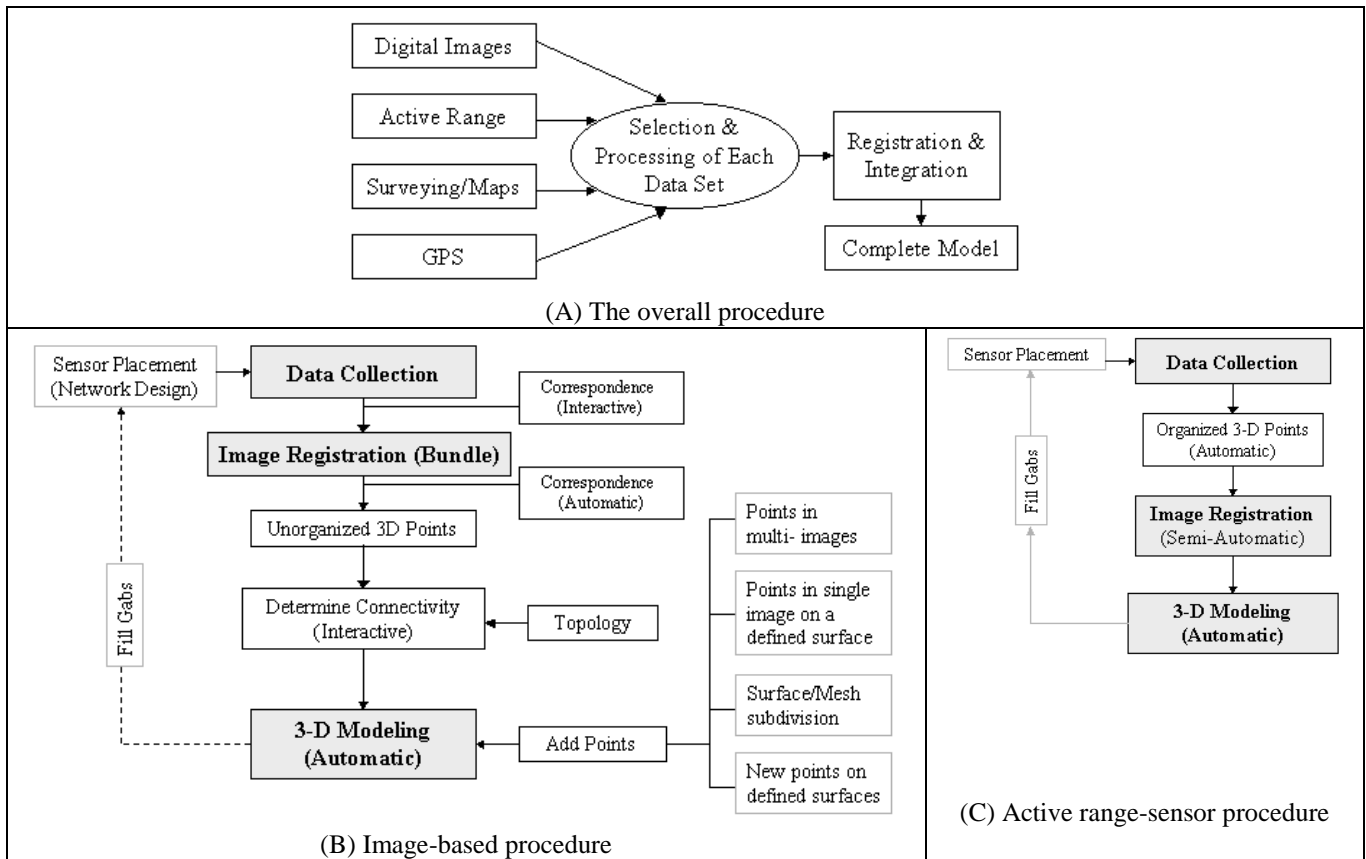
Digital Images

Active Range

Surveying/Maps

GPS

Selection & Processing of Each Data Set

Registration & Integration

Complete Model

(A) The overall procedure

Sensor Placement (Network Design)

Data Collection

Correspondence (Interactive)

Image Registration (Bundle)

Correspondence (Automatic)

Unorganized 3D Points

Determine Connectivity (Interactive)

Topology

Fill Gabs

3-D Modeling (Automatic)

Add Points

Points in multi- images

Points in single image on a defined surface

Surface/Mesh subdivision

New points on defined surfaces

(B) Image-based procedure

Sensor Placement

Data Collection

Organized 3-D Points (Automatic)

Fill Gabs

Image Registration (Semi-Automatic)

3-D Modeling (Automatic)

(C) Active range-sensor procedure